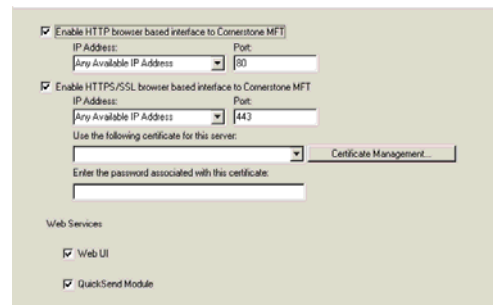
Enable HTTP browser based interface to Cornerstone MFT

IP Address:
Any Available IP Address
Port:
80

Enable HTTPS/SSL browser based interface to Cornerstone MFT

IP Address:
Any Available IP Address
Port:
443

Use the following certificate for this server:

Certificate Management...

Enter the password associated with this certificate:

Web Services

Web UI

QuickSend Module